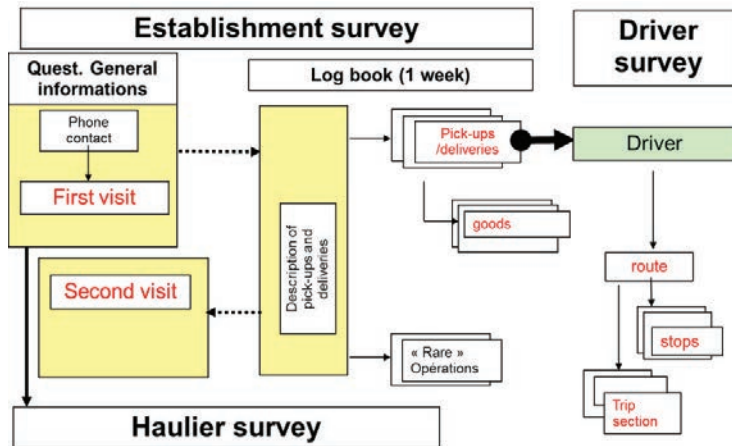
Establishment survey

Driver survey

Quest. General informations

Log book (1 week)

Phone contact

First visit

Pick-ups /deliveries

Driver

goods

Description of pick-ups and deliveries

Second visit

route

stops

« Rare » Opérations

Trip section

Haulier survey